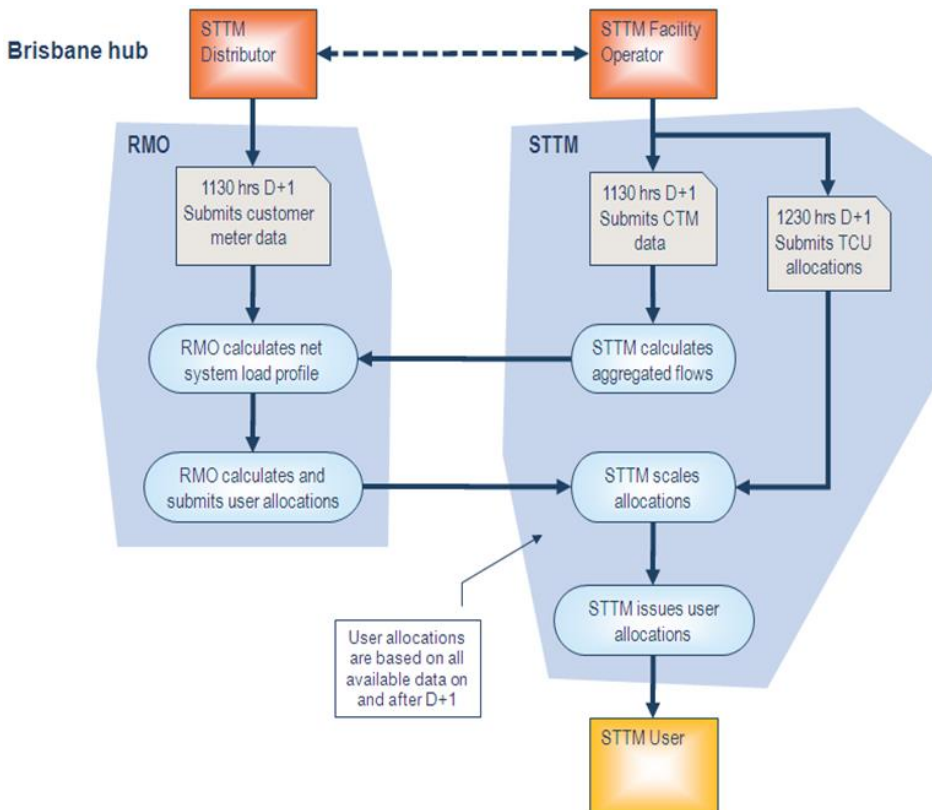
Brisbane hub

STTM Distributor

STTM Facility Operator

RMO

STTM

1130 hrs D+1 Submits customer meter data

1130 hrs D+1 Submits CTM data

1230 hrs D+1 Submits TCU allocations

RMO calculates net system load profile

STTM calculates aggregated flows

RMO calculates and submits user allocations

STTM scales allocations

STTM issues user allocations

User allocations are based on all available data on and after D+1

STTM User